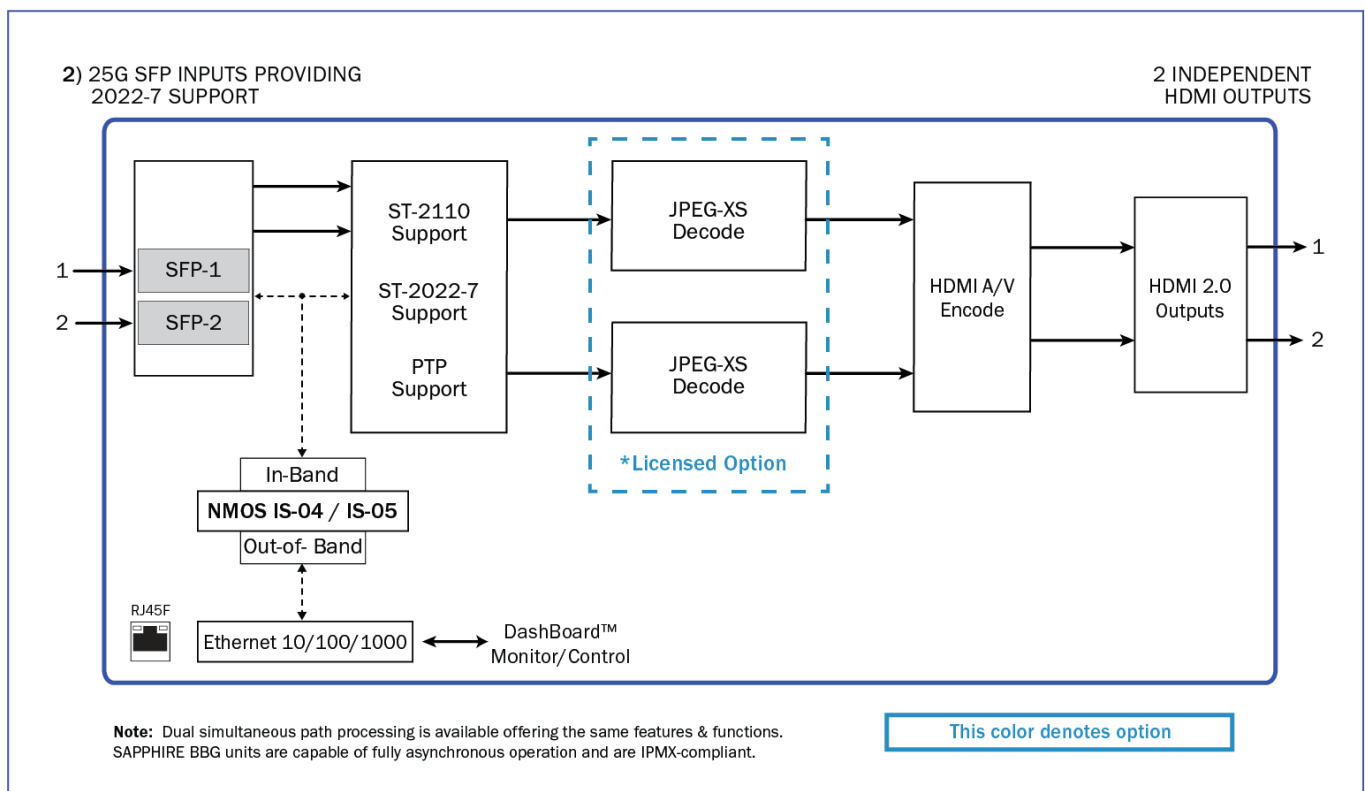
2) 25G SFP INPUTS PROVIDING 2022-7 SUPPORT

2 INDEPENDENT HDMI OUTPUTS

1

2

SFP-1

SFP-2

ST-2110 Support

ST-2022-7 Support

PTP Support

JPEG-XS Decode

JPEG-XS Decode

*Licensed Option

HDMI A/V Encode

HDMI 2.0 Outputs

1

2

In-Band

NMOS IS-04 / IS-05

Out-of- Band

RJ45F

Ethernet 10/100/1000

DashBoard™ Monitor/Control

Note: Dual simultaneous path processing is available offering the same features & functions. SAPPHIRE BBG units are capable of fully asynchronous operation and are IPMX-compliant.

This color denotes option